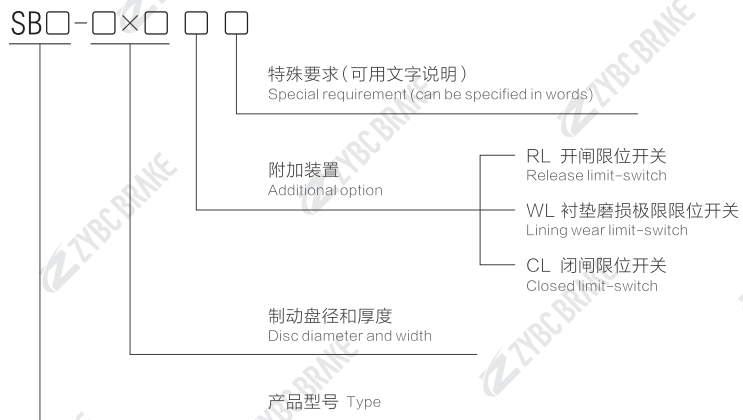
SB□-□×□ □ □

特殊要求(可用文字说明)
Special requirement (can be specified in words)

附加装置
Additional option

RL 开闸限位开关
Release limit-switch

WL 衬垫磨损极限限位开关
Lining wear limit-switch

CL 闭闸限位开关
Closed limit-switch

制动盘径和厚度
Disc diameter and width

产品型号 Type

ZYBC BRAKE
ZYBC BRAKE
ZYBC BRAKE
ZYBC BRAKE
ZYBC BRAKE
ZYBC BRAKE
ZYBC BRAKE
ZYBC BRAKE